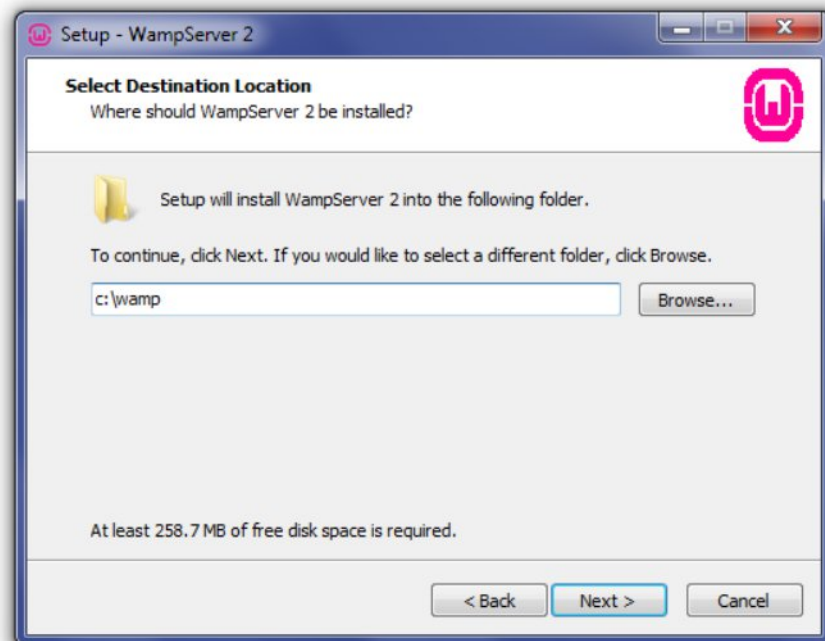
Setup - WampServer 2

Select Destination Location
Where should WampServer 2 be installed?

Setup will install WampServer 2 into the following folder.

To continue, click Next. If you would like to select a different folder, click Browse.

c:\wamp

Browse...

At least 258.7 MB of free disk space is required.

< Back
Next >
Cancel